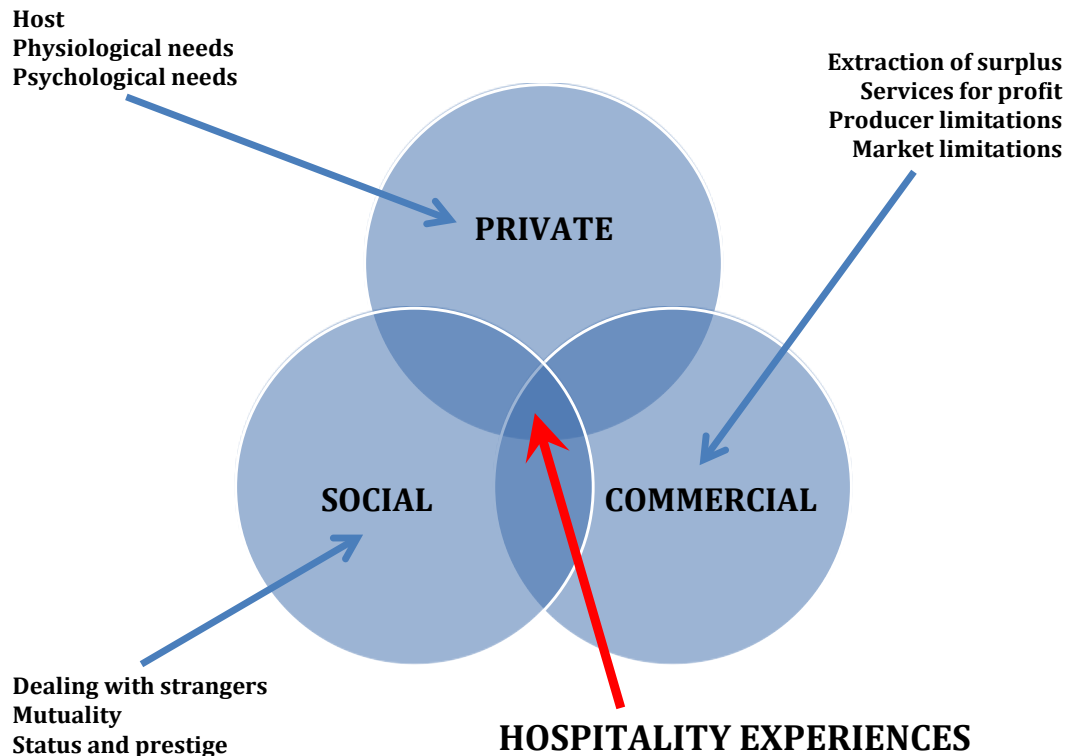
Host
Physiological needs
Psychological needs

Extraction of surplus
Services for profit
Producer limitations
Market limitations

PRIVATE

SOCIAL

COMMERCIAL

Dealing with strangers
Mutuality
Status and prestige

HOSPITALITY EXPERIENCES